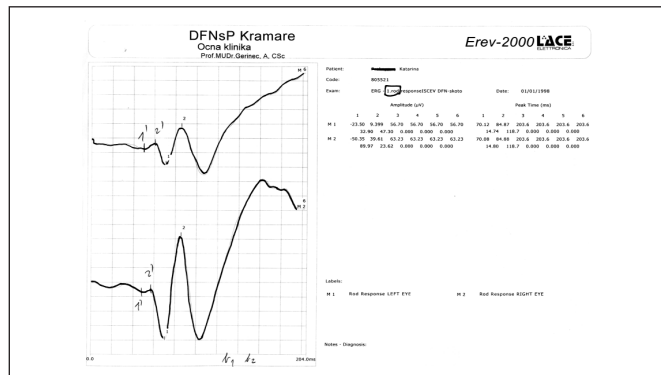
DFNsP Kramare
Ocna klinika
Prof.MUDr.Gerinec, A, CSc

Erev-2000 LACE ELETTRONICA

Patient: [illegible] Katarina
Code: 805521
Exam: ERG - 1 rod response ISCEV DFN skoto
Date: 01/01/1998

Amplitude (µV)

Peak Time (ms)

| | 1 | 2 | 3 | 4 | 5 | 6 | 1 | 2 | 3 | 4 | 5 | 6 |
|---|---|---|---|---|---|---|---|---|---|---|---|---|
| M 1 | -23.30 | 9.399 | 56.70 | 56.70 | 56.70 | 56.70 | 70.12 | 84.87 | 203.6 | 203.6 | 203.6 | 203.6 |
| | 32.96 | 47.30 | 0.000 | 0.000 | 0.000 | | 14.74 | 118.7 | 0.000 | 0.000 | 0.000 | |
| M 2 | -58.35 | 39.61 | 63.23 | 63.23 | 63.23 | 63.23 | 70.08 | 84.88 | 203.6 | 203.6 | 203.6 | 203.6 |
| | 89.97 | 23.62 | 0.000 | 0.000 | 0.000 | | 14.80 | 118.7 | 0.000 | 0.000 | 0.000 | |

M 1
1
2
1
2
6
M 2
2
2
1
1

Labels:
M 1 Rod Response LEFT EYE
M 2 Rod Response RIGHT EYE

Notes - Diagnoses:

0.0
204.0ms
$t_1$ $t_2$